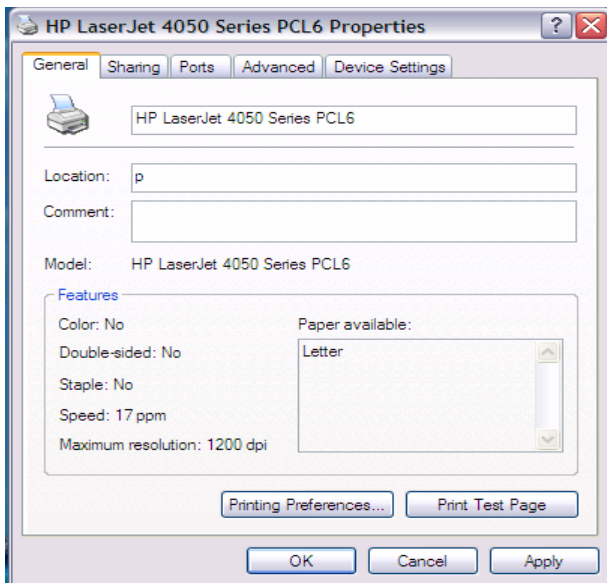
HP LaserJet 4050 Series PCL6 Properties

?

General | Sharing | Ports | Advanced | Device Settings

HP LaserJet 4050 Series PCL6

Location: p

Comment:

Model: HP LaserJet 4050 Series PCL6

Features

Color: No

Double-sided: No

Staple: No

Speed: 17 ppm

Maximum resolution: 1200 dpi

Paper available:

Letter

Printing Preferences...

Print Test Page

OK

Cancel

Apply